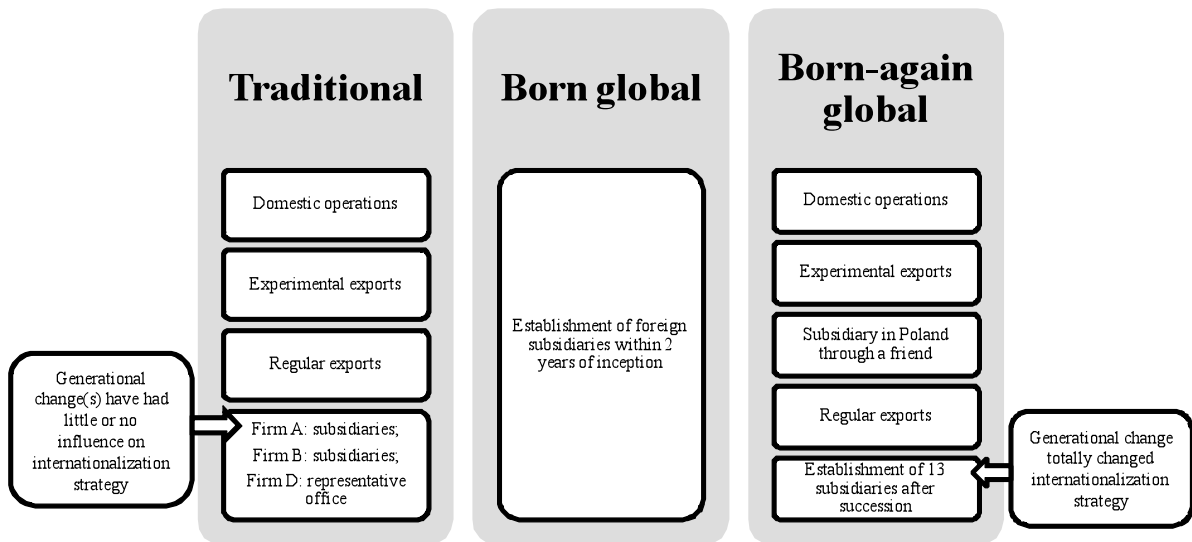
Traditional

Domestic operations

Experimental exports

Regular exports

Firm A: subsidiaries;
Firm B: subsidiaries;
Firm D: representative office

Generational change(s) have had little or no influence on internationalization strategy

Born global

Establishment of foreign subsidiaries within 2 years of inception

Born-again global

Domestic operations

Experimental exports

Subsidiary in Poland through a friend

Regular exports

Establishment of 13 subsidiaries after succession

Generational change totally changed internationalization strategy